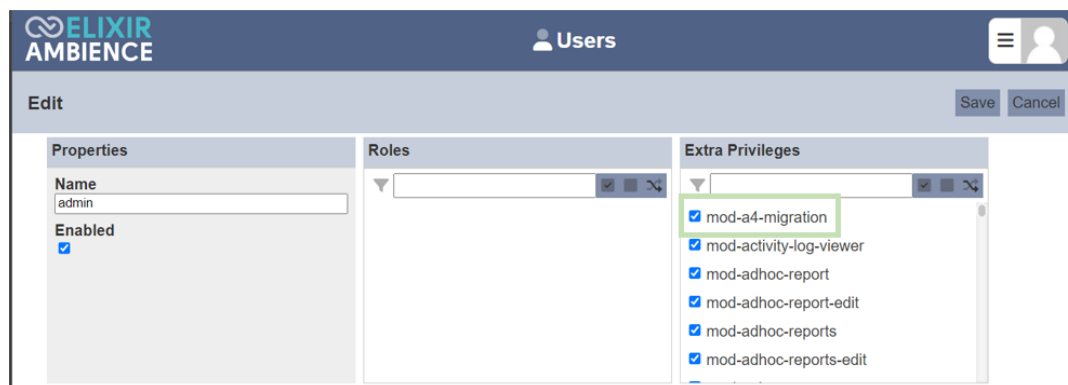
ELIXIR AMBIENCE

Users

Edit

Save Cancel

Properties

Name
admin

Enabled

Roles

Extra Privileges

mod-a4-migration
mod-activity-log-viewer
mod-adhoc-report
mod-adhoc-report-edit
mod-adhoc-reports
mod-adhoc-reports-edit